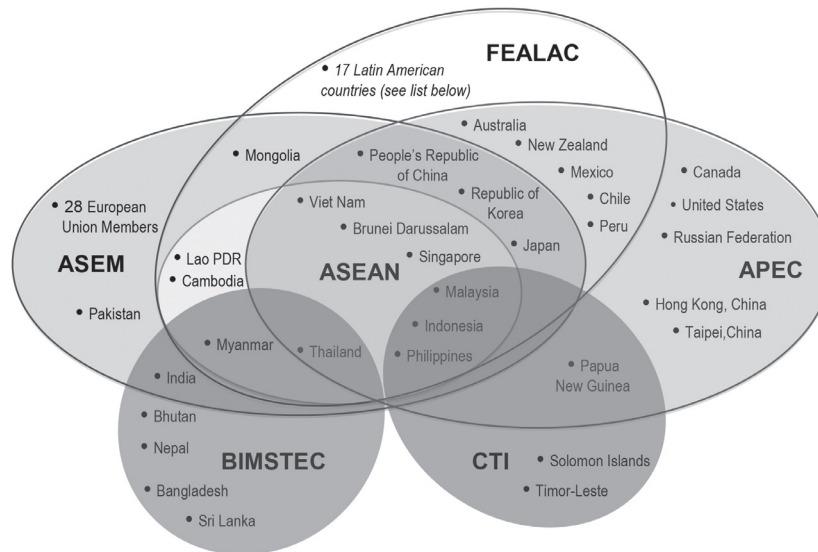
FEALAC

• 17 Latin American countries (see list below)

• Australia
• New Zealand
• Mexico
• Chile
• Peru

• Mongolia
• People's Republic of China
• Republic of Korea
• Japan

• Canada
• United States
• Russian Federation

• 28 European Union Members

• Viet Nam
• Brunei Darussalam
• Singapore

ASEM

• Lao PDR
• Cambodia

ASEAN

APEC

• Malaysia
• Indonesia
• Philippines

• Pakistan

• Hong Kong, China
• Taipei,China

• Myanmar
• Thailand

• India

• Papua New Guinea

• Bhutan
• Nepal

BIMSTEC

• Bangladesh
• Sri Lanka

CTI

• Solomon Islands
• Timor-Leste